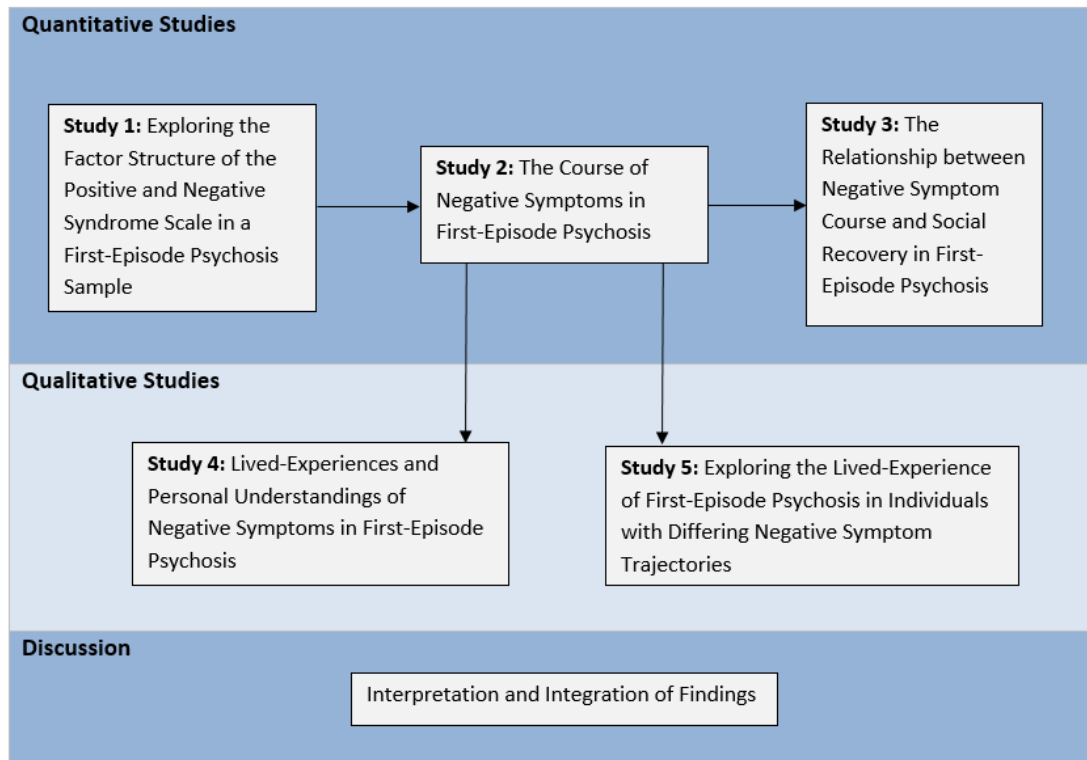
Quantitative Studies

Study 1: Exploring the Factor Structure of the Positive and Negative Syndrome Scale in a First-Episode Psychosis Sample

Study 2: The Course of Negative Symptoms in First-Episode Psychosis

Study 3: The Relationship between Negative Symptom Course and Social Recovery in First-Episode Psychosis

Qualitative Studies

Study 4: Lived-Experiences and Personal Understandings of Negative Symptoms in First-Episode Psychosis

Study 5: Exploring the Lived-Experience of First-Episode Psychosis in Individuals with Differing Negative Symptom Trajectories

Discussion

Interpretation and Integration of Findings